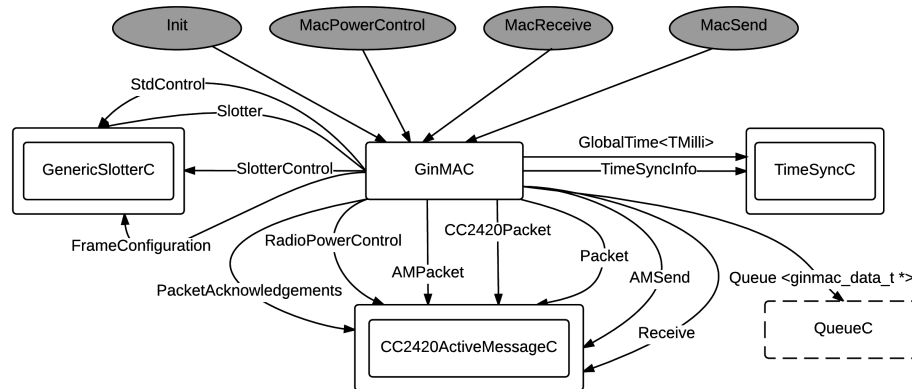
Init
MacPowerControl
MacReceive
MacSend
StdControl
Slotter
GenericSlotterC
SlotterControl
GinMAC
GlobalTime<TMilli>
TimeSyncInfo
TimeSyncC
FrameConfiguration
RadioPowerControl
CC2420Packet
Packet
AMPacket
AMSend
Queue <ginmac_data_t *>
PacketAcknowledgements
Receive
QueueC
CC2420ActiveMessageC